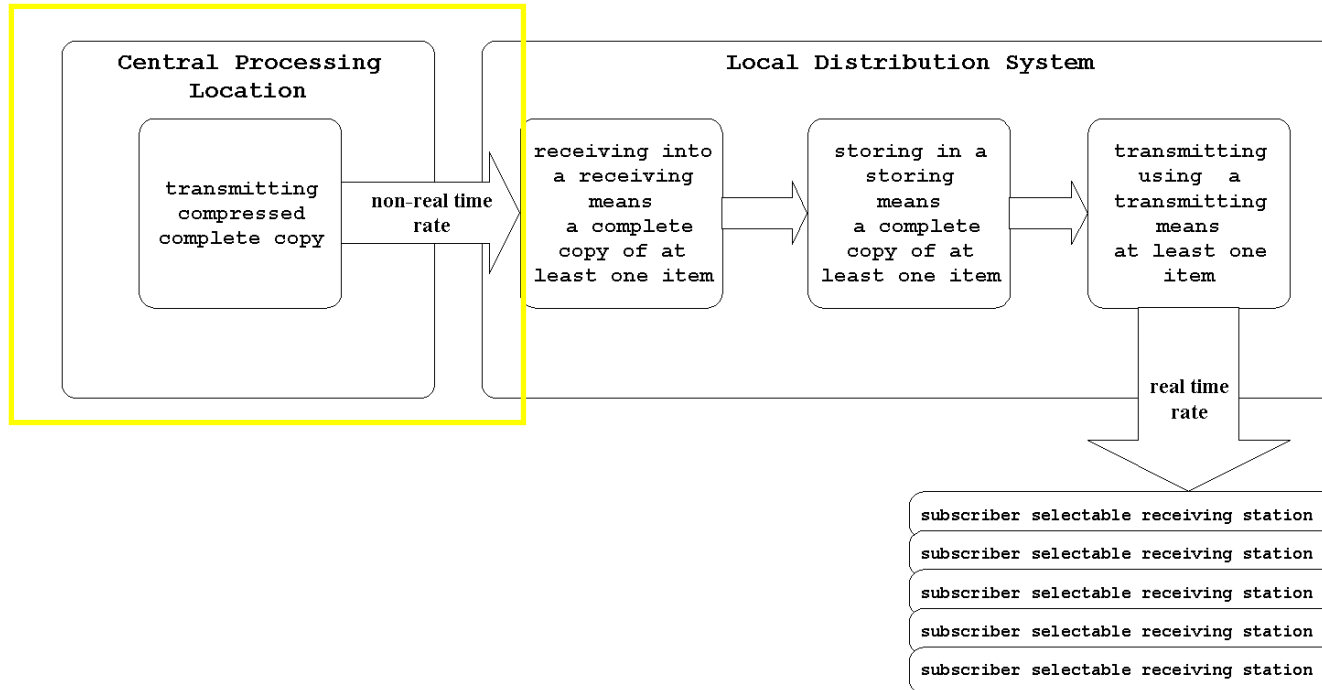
Central Processing Location

transmitting compressed complete copy

non-real time rate

Local Distribution System

receiving into a receiving means a complete copy of at least one item

storing in a storing means a complete copy of at least one item

transmitting using a transmitting means at least one item

real time rate

subscriber selectable receiving station

subscriber selectable receiving station

subscriber selectable receiving station

subscriber selectable receiving station

subscriber selectable receiving station